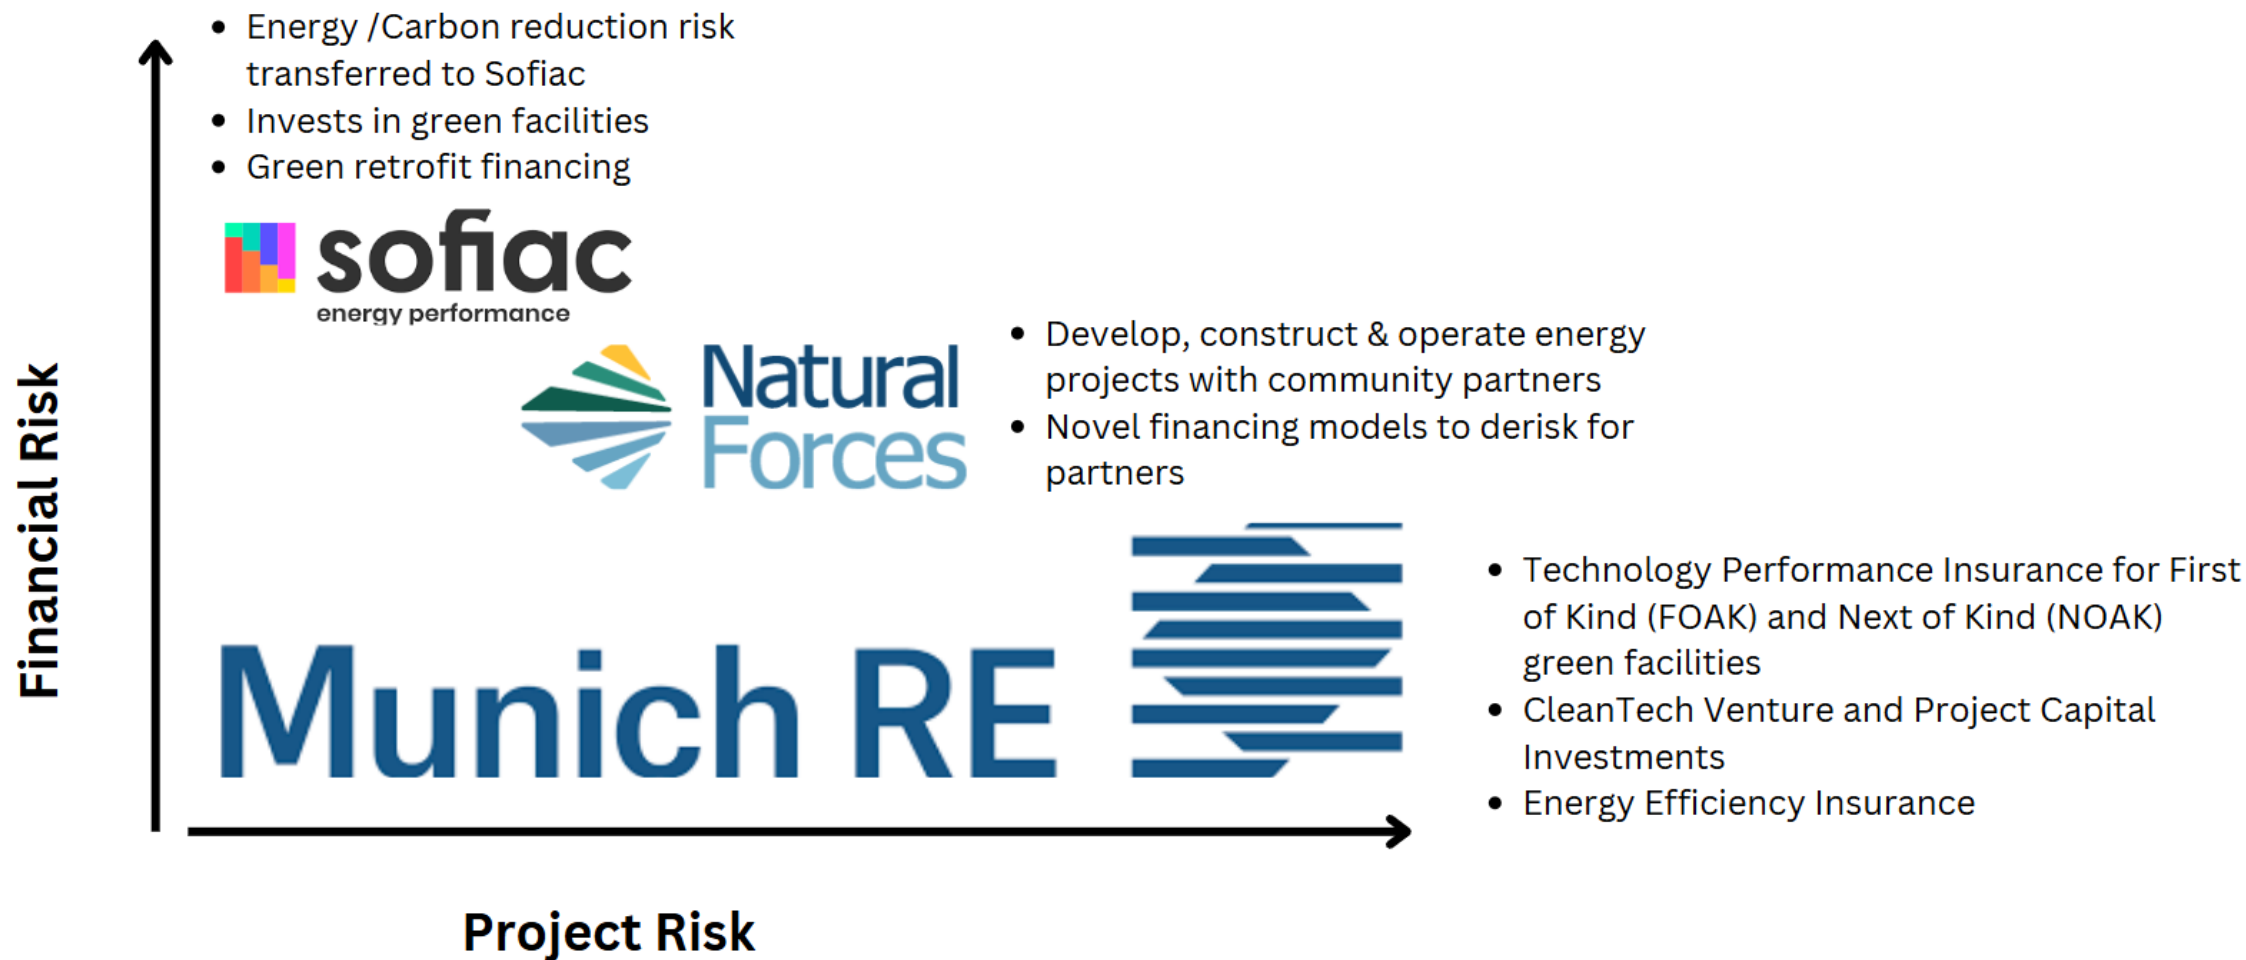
- Energy /Carbon reduction risk transferred to Sofiac
- Invests in green facilities
- Green retrofit financing

sofiac
energy performance

Natural Forces

- Develop, construct & operate energy projects with community partners
- Novel financing models to derisk for partners

Munich RE

- Technology Performance Insurance for First of Kind (FOAK) and Next of Kind (NOAK) green facilities
- CleanTech Venture and Project Capital Investments
- Energy Efficiency Insurance

Financial Risk

Project Risk